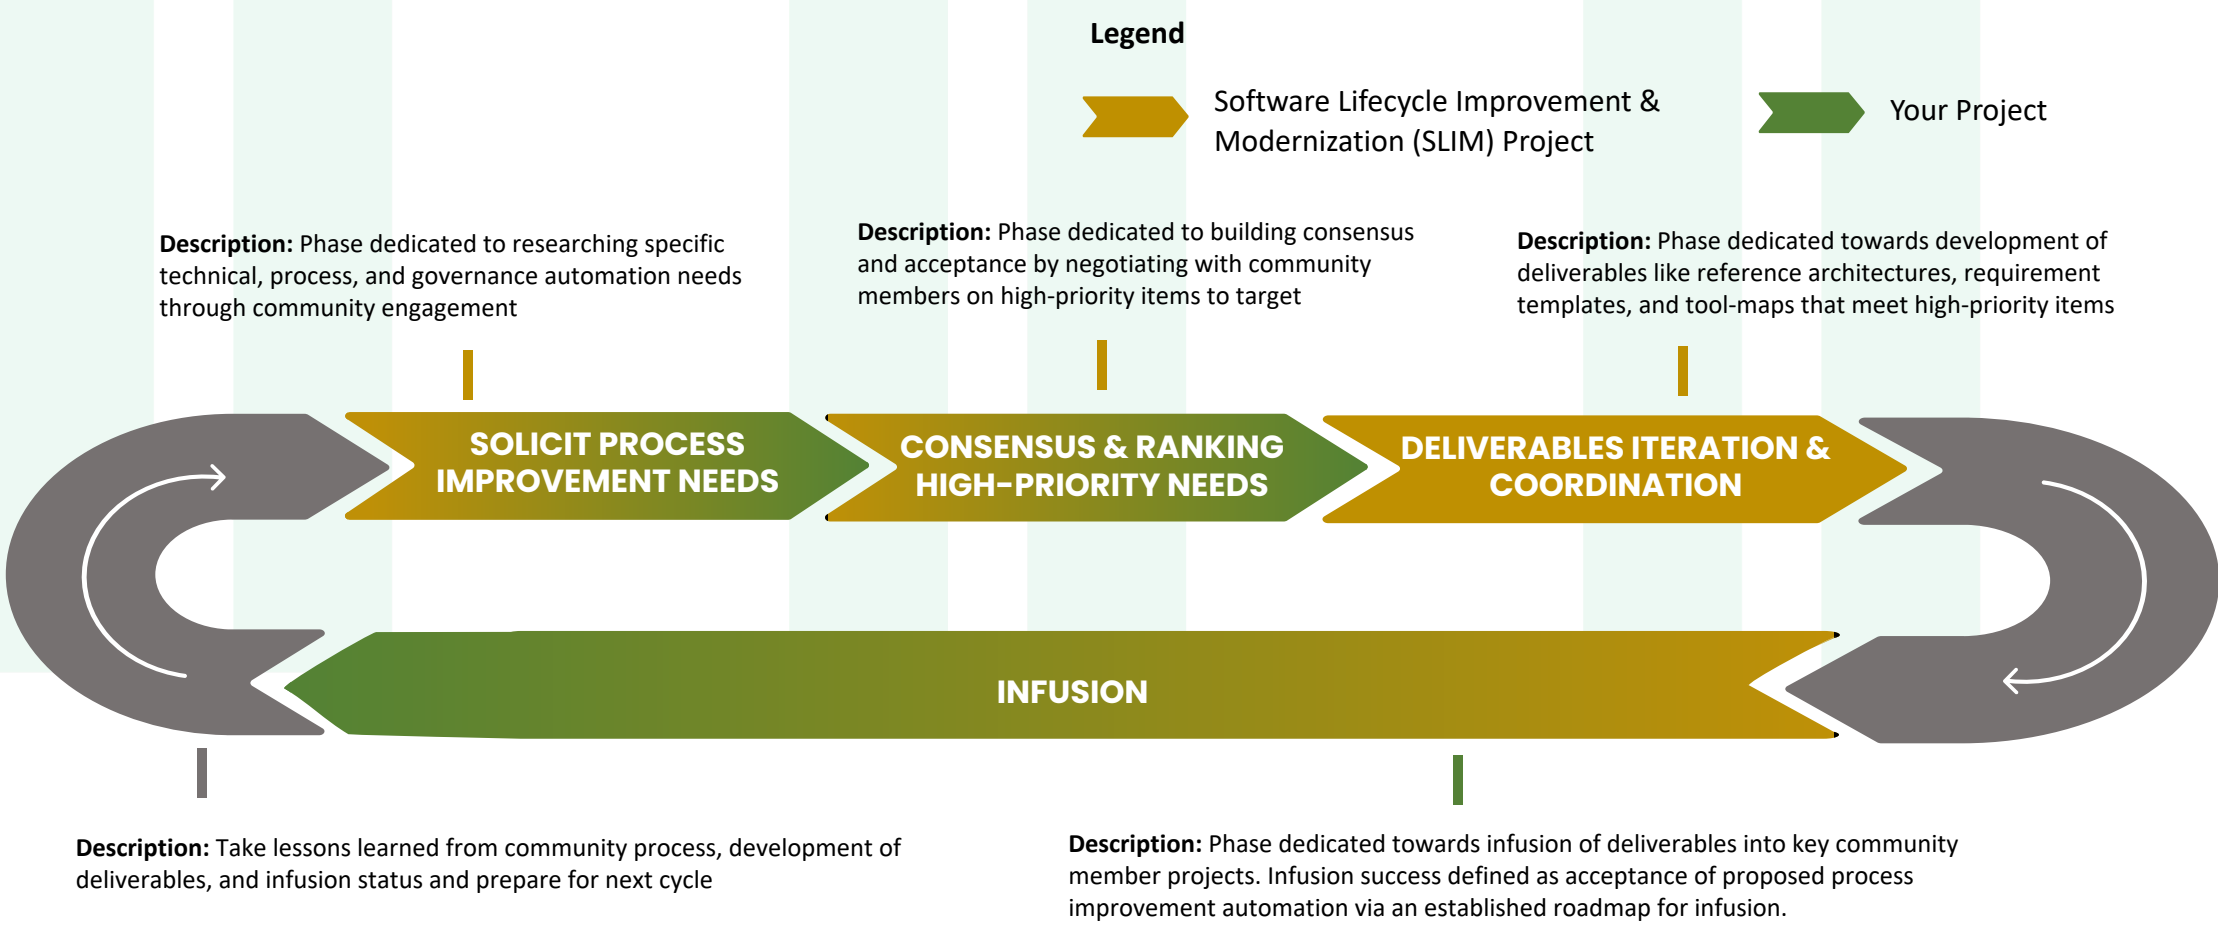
Legend

Software Lifecycle Improvement & Modernization (SLIM) Project

Your Project

**Description:** Phase dedicated to researching specific technical, process, and governance automation needs through community engagement

**Description:** Phase dedicated to building consensus and acceptance by negotiating with community members on high-priority items to target

**Description:** Phase dedicated towards development of deliverables like reference architectures, requirement templates, and tool-maps that meet high-priority items

SOLICIT PROCESS IMPROVEMENT NEEDS

CONSENSUS & RANKING HIGH-PRIORITY NEEDS

DELIVERABLES ITERATION & COORDINATION

INFUSION

**Description:** Take lessons learned from community process, development of deliverables, and infusion status and prepare for next cycle

**Description:** Phase dedicated towards infusion of deliverables into key community member projects. Infusion success defined as acceptance of proposed process improvement automation via an established roadmap for infusion.